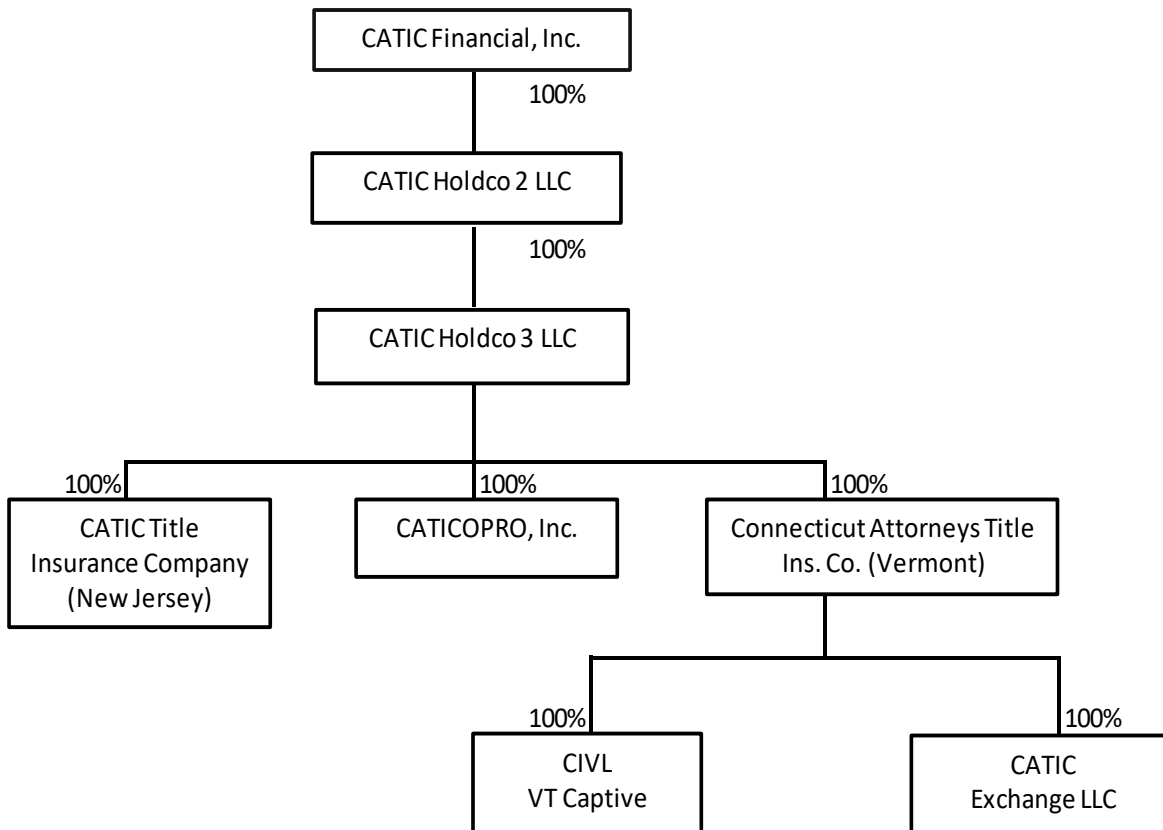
CATIC Financial, Inc.

100%

CATIC Holdco 2 LLC

100%

CATIC Holdco 3 LLC

100%

CATIC Title Insurance Company (New Jersey)

100%

CATICOPRO, Inc.

100%

Connecticut Attorneys Title Ins. Co. (Vermont)

100%

CIVL VT Captive

100%

CATIC Exchange LLC